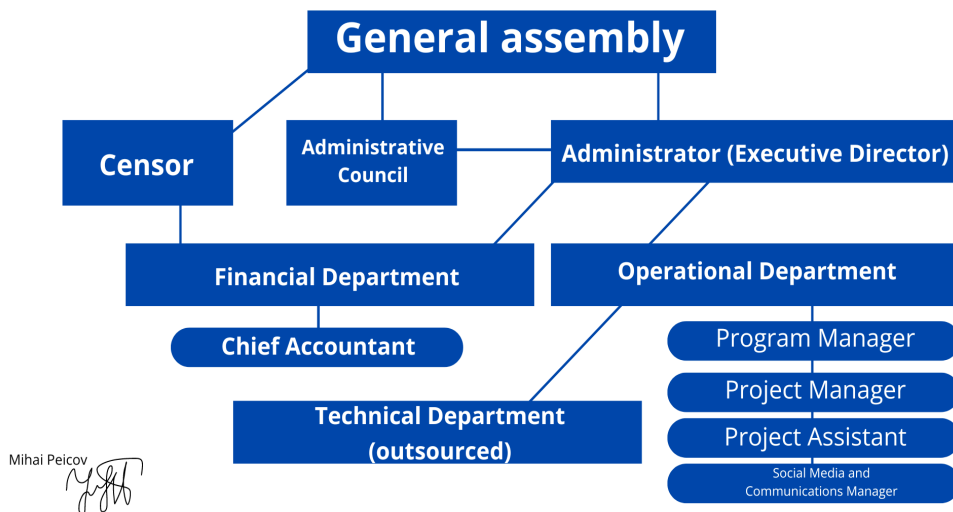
General assembly

Censor

Administrative Council

Administrator (Executive Director)

Financial Department

Operational Department

Chief Accountant

Program Manager

Project Manager

Technical Department (outsourced)

Project Assistant

Social Media and Communications Manager

Mihai Peicov